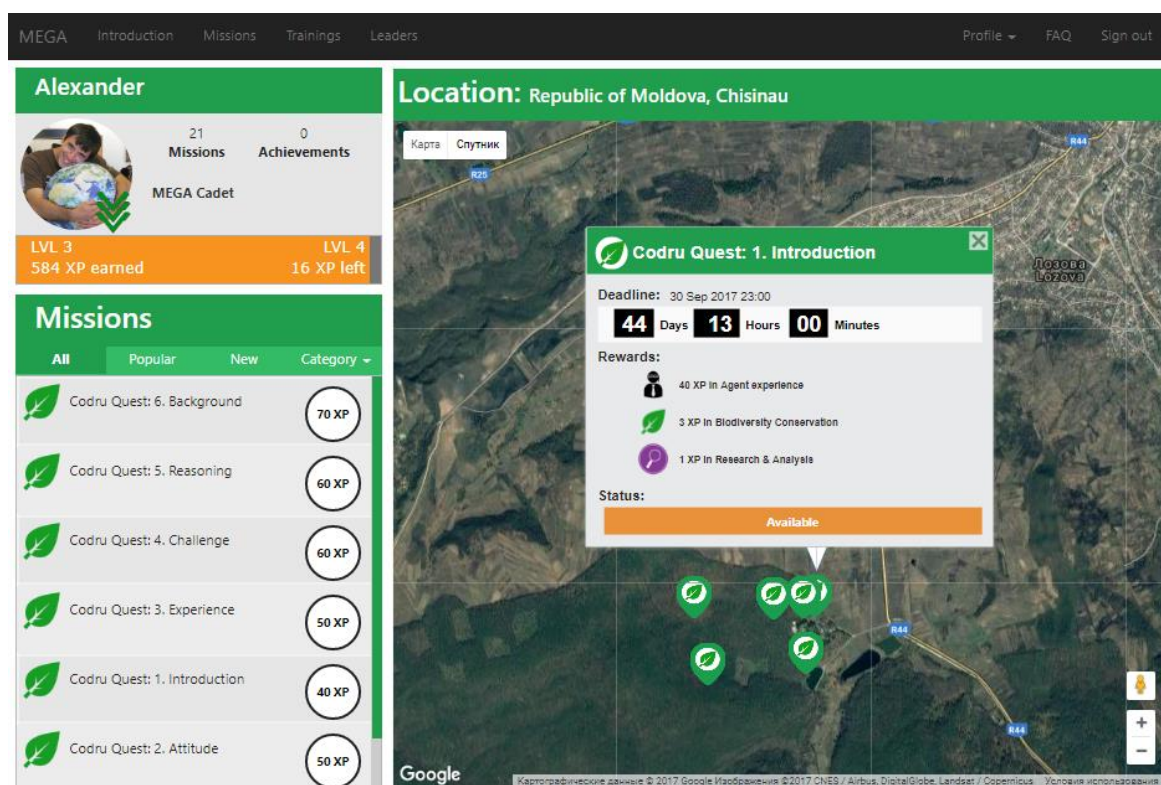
MEGA Introduction Missions Trainings Leaders Profile FAQ Sign out

Alexander

21
Missions

0
Achievements

MEGA Cadet

LVL 3
584 XP earned

LVL 4
16 XP left

Missions

All Popular New Category

Codru Quest: 6. Background 70 XP

Codru Quest: 5. Reasoning 60 XP

Codru Quest: 4. Challenge 60 XP

Codru Quest: 3. Experience 50 XP

Codru Quest: 1. Introduction 40 XP

Codru Quest: 2. Attitude 50 XP

Location: Republic of Moldova, Chisinau

Карта Спутник

R25

R44

Лозова
Lozova

Codru Quest: 1. Introduction

Deadline: 30 Sep 2017 23:00

44 Days 13 Hours 00 Minutes

Rewards:

40 XP in Agent experience

3 XP in Biodiversity Conservation

1 XP in Research & Analysis

Status:

Available

R44

R44

Google

Картографические данные © 2017 Google Изображения ©2017 CNES / Airbus, DigitalGlobe, Landsat / Copernicus Условия использования